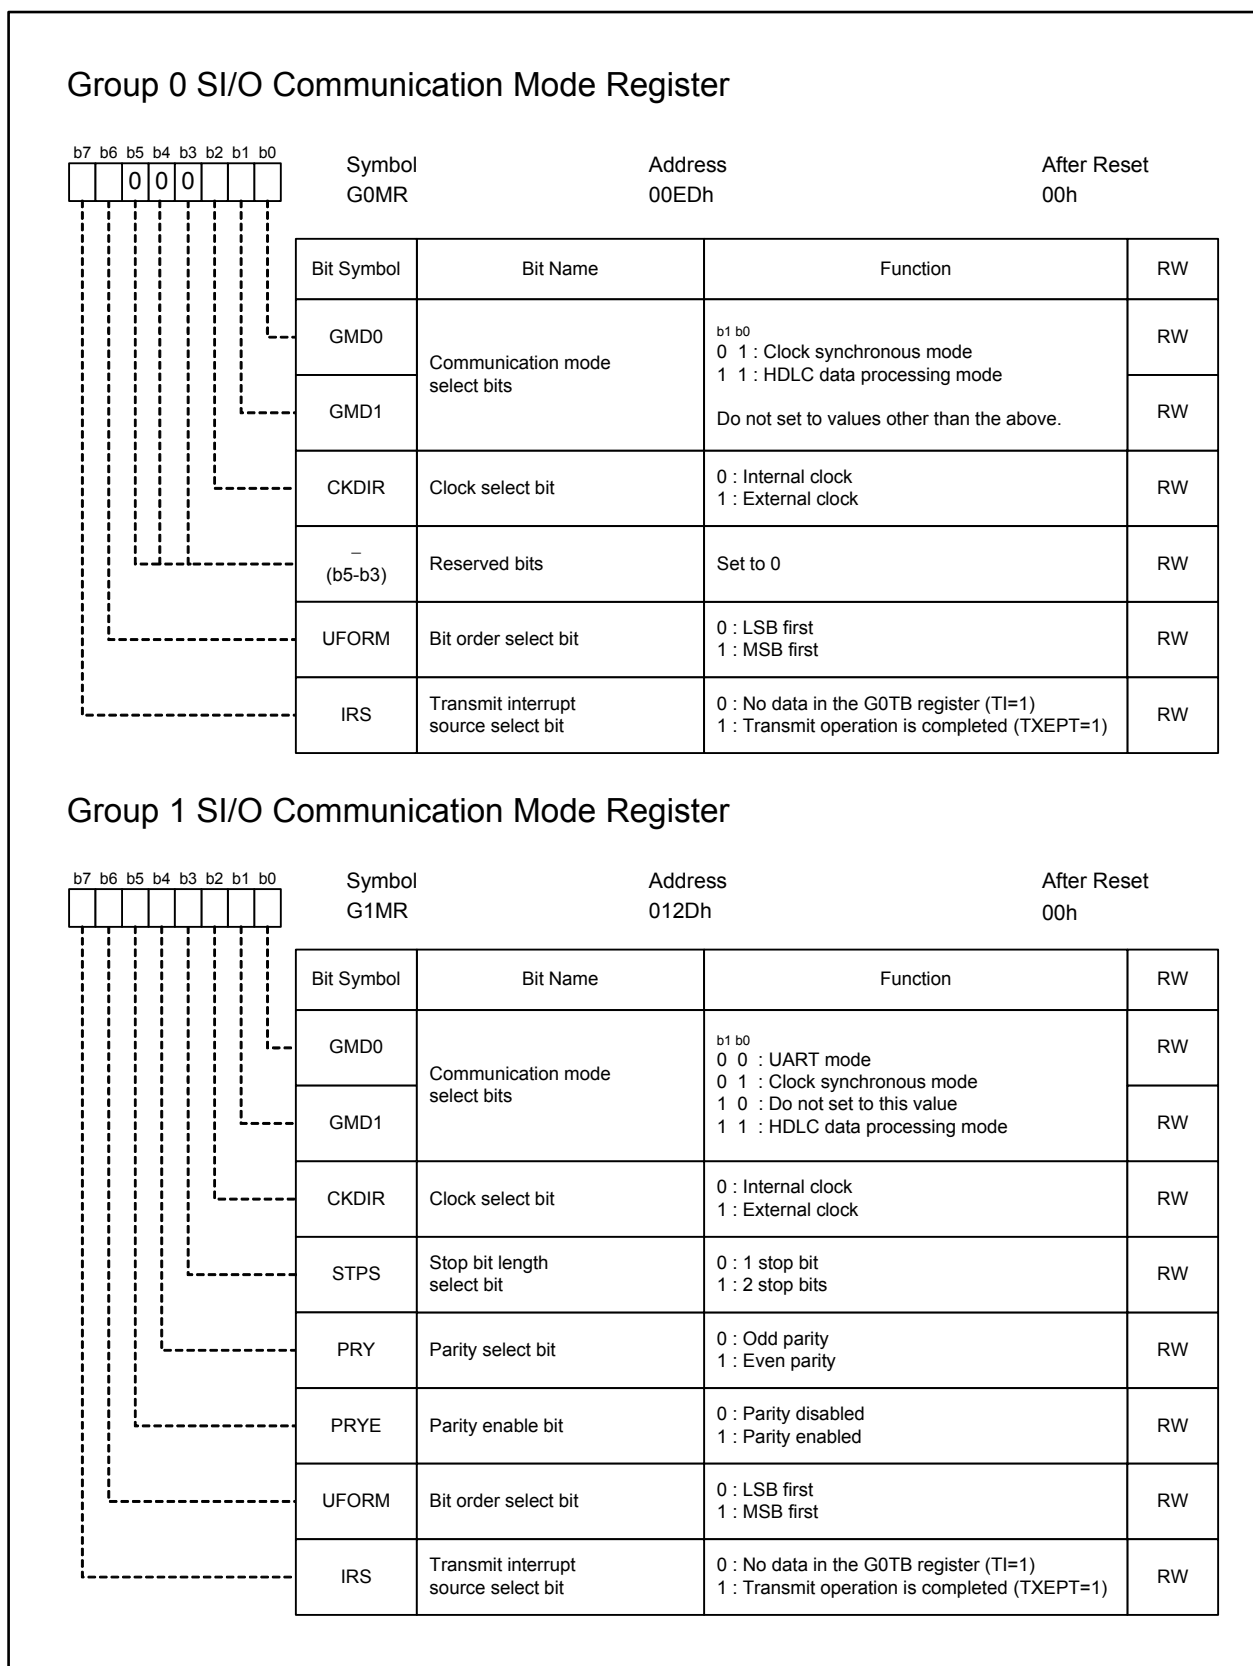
Group 0 SI/O Communication Mode Register

b7 b6 b5 b4 b3 b2 b1 b0
0 0 0

Symbol
G0MR

Address
00EDh

After Reset
00h

| Bit Symbol | Bit Name | Function | RW |
|---|---|---|---|
| GMD0 | Communication mode select bits | b1 b0<br>0 1 : Clock synchronous mode<br>1 1 : HDLC data processing mode<br>Do not set to values other than the above. | RW |
| GMD1 | | | RW |
| CKDIR | Clock select bit | 0 : Internal clock<br>1 : External clock | RW |
| – (b5-b3) | Reserved bits | Set to 0 | RW |
| UFORM | Bit order select bit | 0 : LSB first<br>1 : MSB first | RW |
| IRS | Transmit interrupt source select bit | 0 : No data in the G0TB register (TI=1)<br>1 : Transmit operation is completed (TXEPT=1) | RW |

Group 1 SI/O Communication Mode Register

b7 b6 b5 b4 b3 b2 b1 b0

Symbol
G1MR

Address
012Dh

After Reset
00h

| Bit Symbol | Bit Name | Function | RW |
|---|---|---|---|
| GMD0 | Communication mode select bits | b1 b0<br>0 0 : UART mode<br>0 1 : Clock synchronous mode<br>1 0 : Do not set to this value<br>1 1 : HDLC data processing mode | RW |
| GMD1 | | | RW |
| CKDIR | Clock select bit | 0 : Internal clock<br>1 : External clock | RW |
| STPS | Stop bit length select bit | 0 : 1 stop bit<br>1 : 2 stop bits | RW |
| PRY | Parity select bit | 0 : Odd parity<br>1 : Even parity | RW |
| PRYE | Parity enable bit | 0 : Parity disabled<br>1 : Parity enabled | RW |
| UFORM | Bit order select bit | 0 : LSB first<br>1 : MSB first | RW |
| IRS | Transmit interrupt source select bit | 0 : No data in the G0TB register (TI=1)<br>1 : Transmit operation is completed (TXEPT=1) | RW |